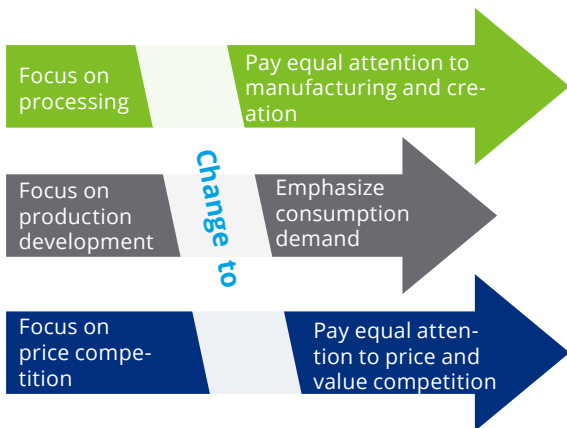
Focus on processing

Pay equal attention to manufacturing and creation

Change to

Focus on production development

Emphasize consumption demand

Focus on price competition

Pay equal attention to price and value competition